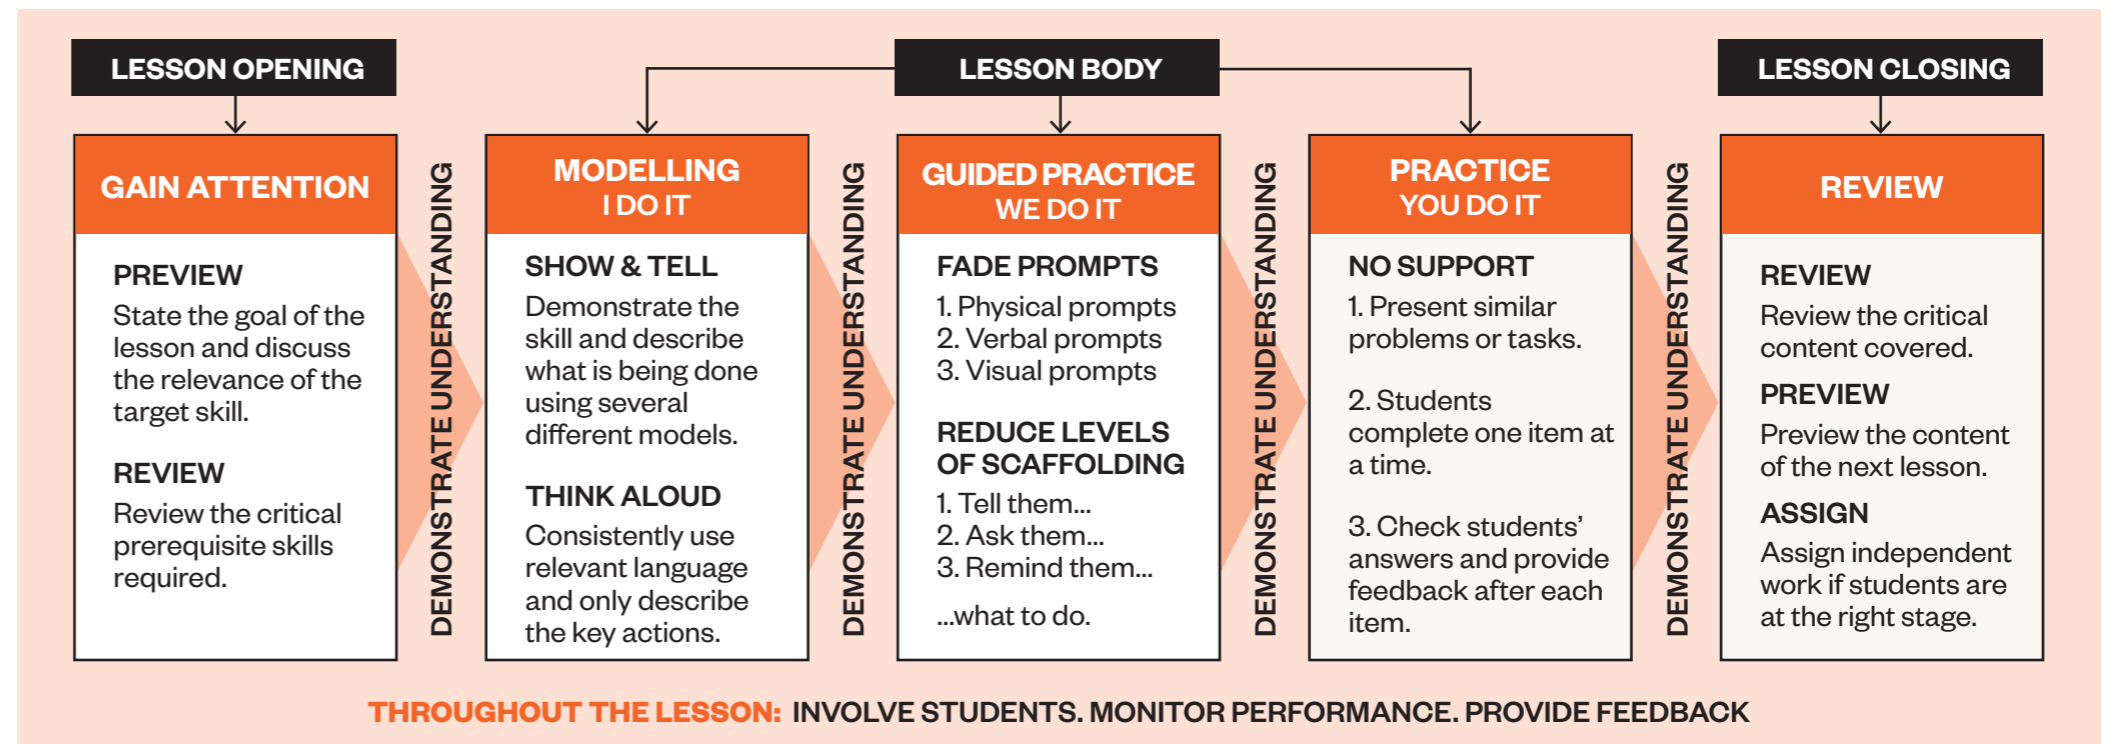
LESSON OPENING

LESSON BODY

LESSON CLOSING

GAIN ATTENTION

PREVIEW
State the goal of the lesson and discuss the relevance of the target skill.

REVIEW
Review the critical prerequisite skills required.

DEMONSTRATE UNDERSTANDING

MODELLING
I DO IT

SHOW & TELL
Demonstrate the skill and describe what is being done using several different models.

THINK ALOUD
Consistently use relevant language and only describe the key actions.

DEMONSTRATE UNDERSTANDING

GUIDED PRACTICE
WE DO IT

FADE PROMPTS
1. Physical prompts
2. Verbal prompts
3. Visual prompts

REDUCE LEVELS OF SCAFFOLDING
1. Tell them...
2. Ask them...
3. Remind them...

...what to do.

DEMONSTRATE UNDERSTANDING

PRACTICE
YOU DO IT

NO SUPPORT
1. Present similar problems or tasks.

2. Students complete one item at a time.

3. Check students' answers and provide feedback after each item.

DEMONSTRATE UNDERSTANDING

REVIEW

REVIEW
Review the critical content covered.

PREVIEW
Preview the content of the next lesson.

ASSIGN
Assign independent work if students are at the right stage.

THROUGHOUT THE LESSON: INVOLVE STUDENTS. MONITOR PERFORMANCE. PROVIDE FEEDBACK